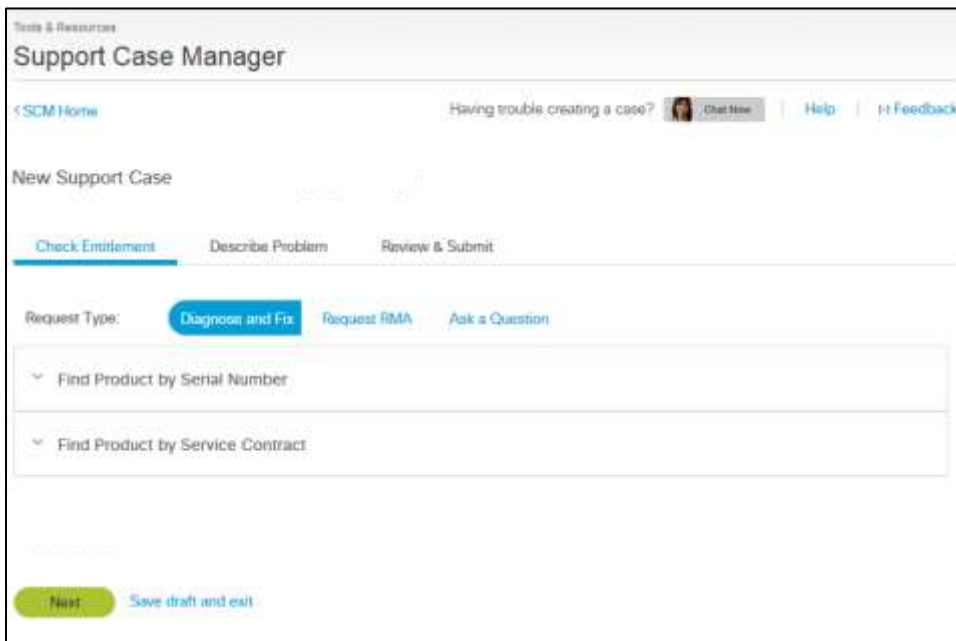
Tools & Resources

Support Case Manager

< SCM Home

Having trouble creating a case? Chat Now | Help | Feedback

New Support Case

Check Entitlement Describe Problem Review & Submit

Request Type: Diagnose and Fix Request RMA Ask a Question

Find Product by Serial Number

Find Product by Service Contract

Next Save draft and exit